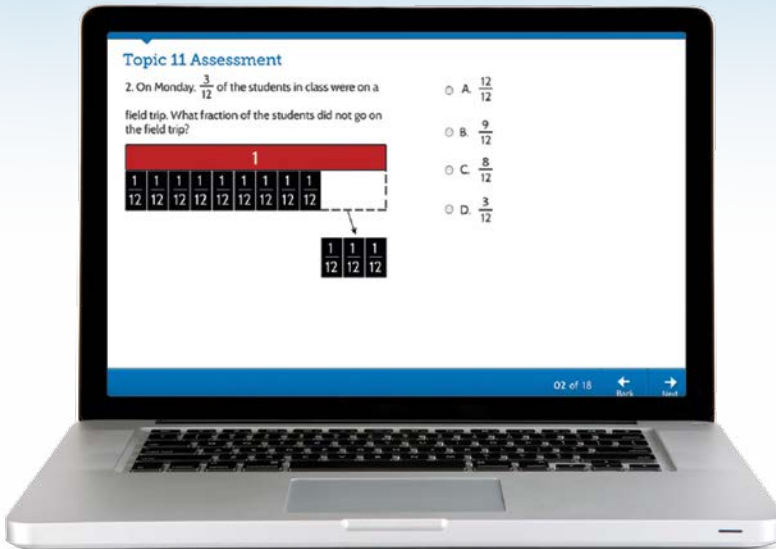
Topic 11 Assessment

2. On Monday, $\frac{3}{12}$ of the students in class were on a field trip. What fraction of the students did not go on the field trip?

1

$\frac{1}{12}$ $\frac{1}{12}$ $\frac{1}{12}$ $\frac{1}{12}$ $\frac{1}{12}$ $\frac{1}{12}$ $\frac{1}{12}$ $\frac{1}{12}$ $\frac{1}{12}$

$\frac{1}{12}$ $\frac{1}{12}$ $\frac{1}{12}$

A. $\frac{12}{12}$

B. $\frac{9}{12}$

C. $\frac{8}{12}$

D. $\frac{3}{12}$

02 of 18

Back

Next